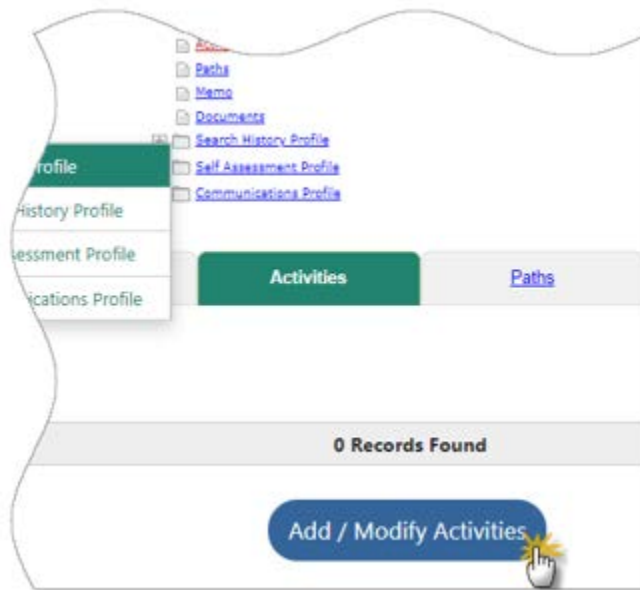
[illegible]
Paths
Memo
Documents
Search History Profile
Self Assessment Profile
Communications Profile

rofile
History Profile
sessment Profile
ications Profile

Activities
Paths

0 Records Found

Add / Modify Activities